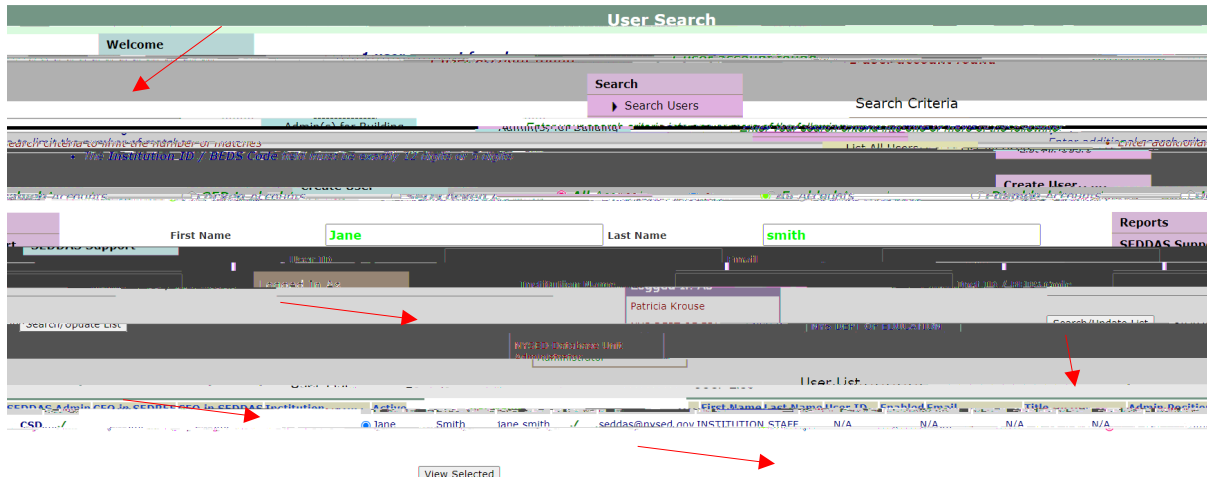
User Search

Welcome

Search

Search Users

Search Criteria

+ The Institution ID / BEDS Code

List All Users

Create User

Reports

SEDDAS Support

First Name Jane

Last Name smith

Logged In As

Patricia Krouse

Search/Update List

Search/Update List

User List

| SEDDAS Admin | CEO in SEDREF | CEO in SEDDAS Institution | Active | First Name | Last Name | User ID | Enabled | Email | Title | Admin Position |
|---|---|---|---|---|---|---|---|---|---|---|
| CSD | ✓ | | | Jane | Smith | jane.smith | ✓ | seddas@nysed.gov | INSTITUTION STAFF | N/A | N/A | N/A | N/A |

View Selected